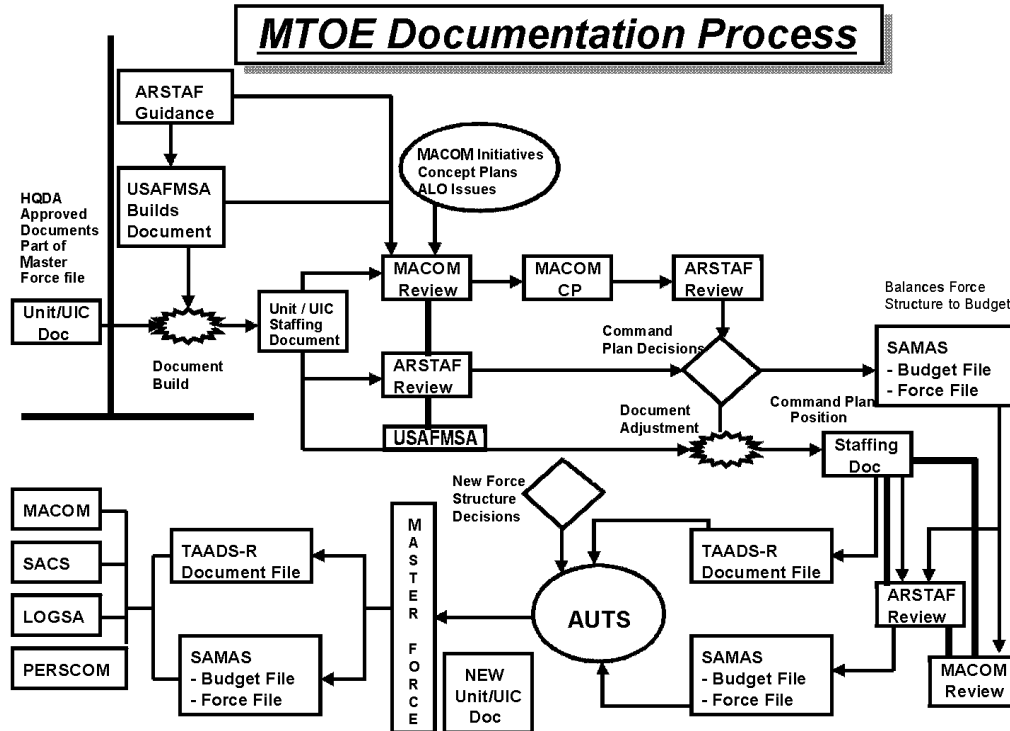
MTOE Documentation Process

ARSTAF Guidance

USAFMSA Builds Document

HQDA Approved Documents Part of Master Force file

Unit/UIC Doc

Document Build

Unit / UIC Staffing Document

MACOM Initiatives Concept Plans ALO Issues

MACOM Review

MACOM CP

ARSTAF Review

ARSTAF Review

USAFMSA

Command Plan Decisions

Balances Force Structure to Budget

SAMAS
- Budget File
- Force File

Document Adjustment

Command Plan Position

Staffing Doc

New Force Structure Decisions

MACOM

SACS

LOGSA

PERSCOM

TAADS-R Document File

SAMAS
- Budget File
- Force File

M A S T E R F O R C E

NEW Unit/UIC Doc

AUTS

TAADS-R Document File

SAMAS
- Budget File
- Force File

ARSTAF Review

MACOM Review